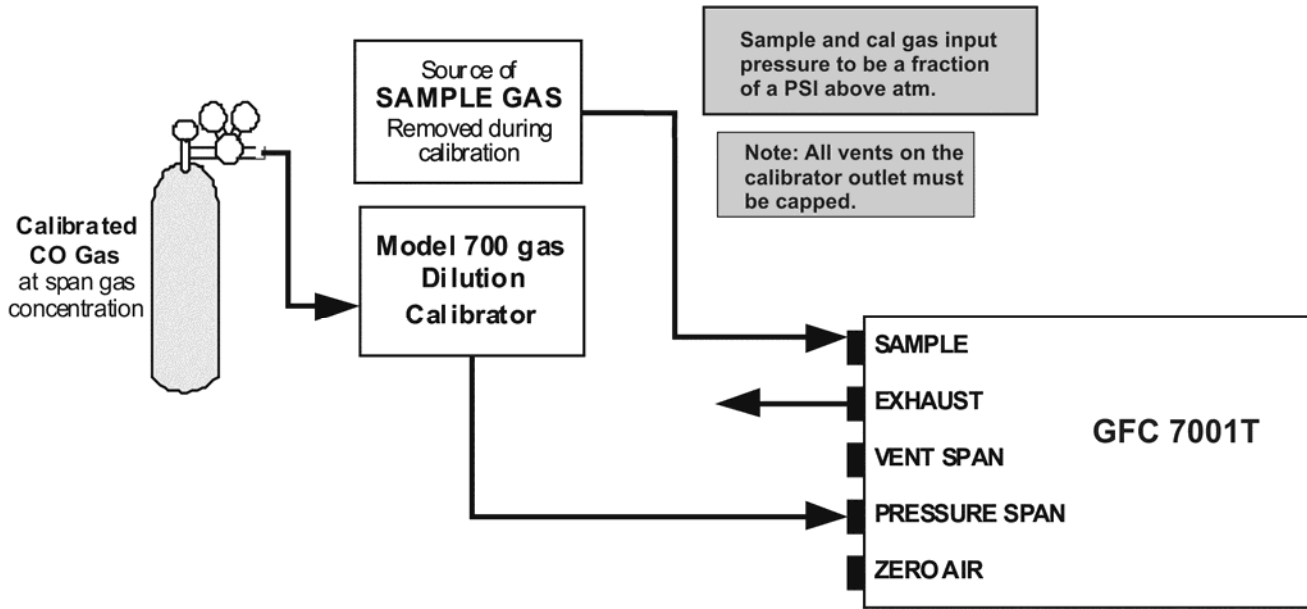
Source of
SAMPLE GAS
Removed during calibration

Sample and cal gas input pressure to be a fraction of a PSI above atm.

Note: All vents on the calibrator outlet must be capped.

Calibrated
CO Gas
at span gas concentration

Model 700 gas Dilution Calibrator

SAMPLE

EXHAUST

VENT SPAN

PRESSURE SPAN

ZERO AIR

GFC 7001T